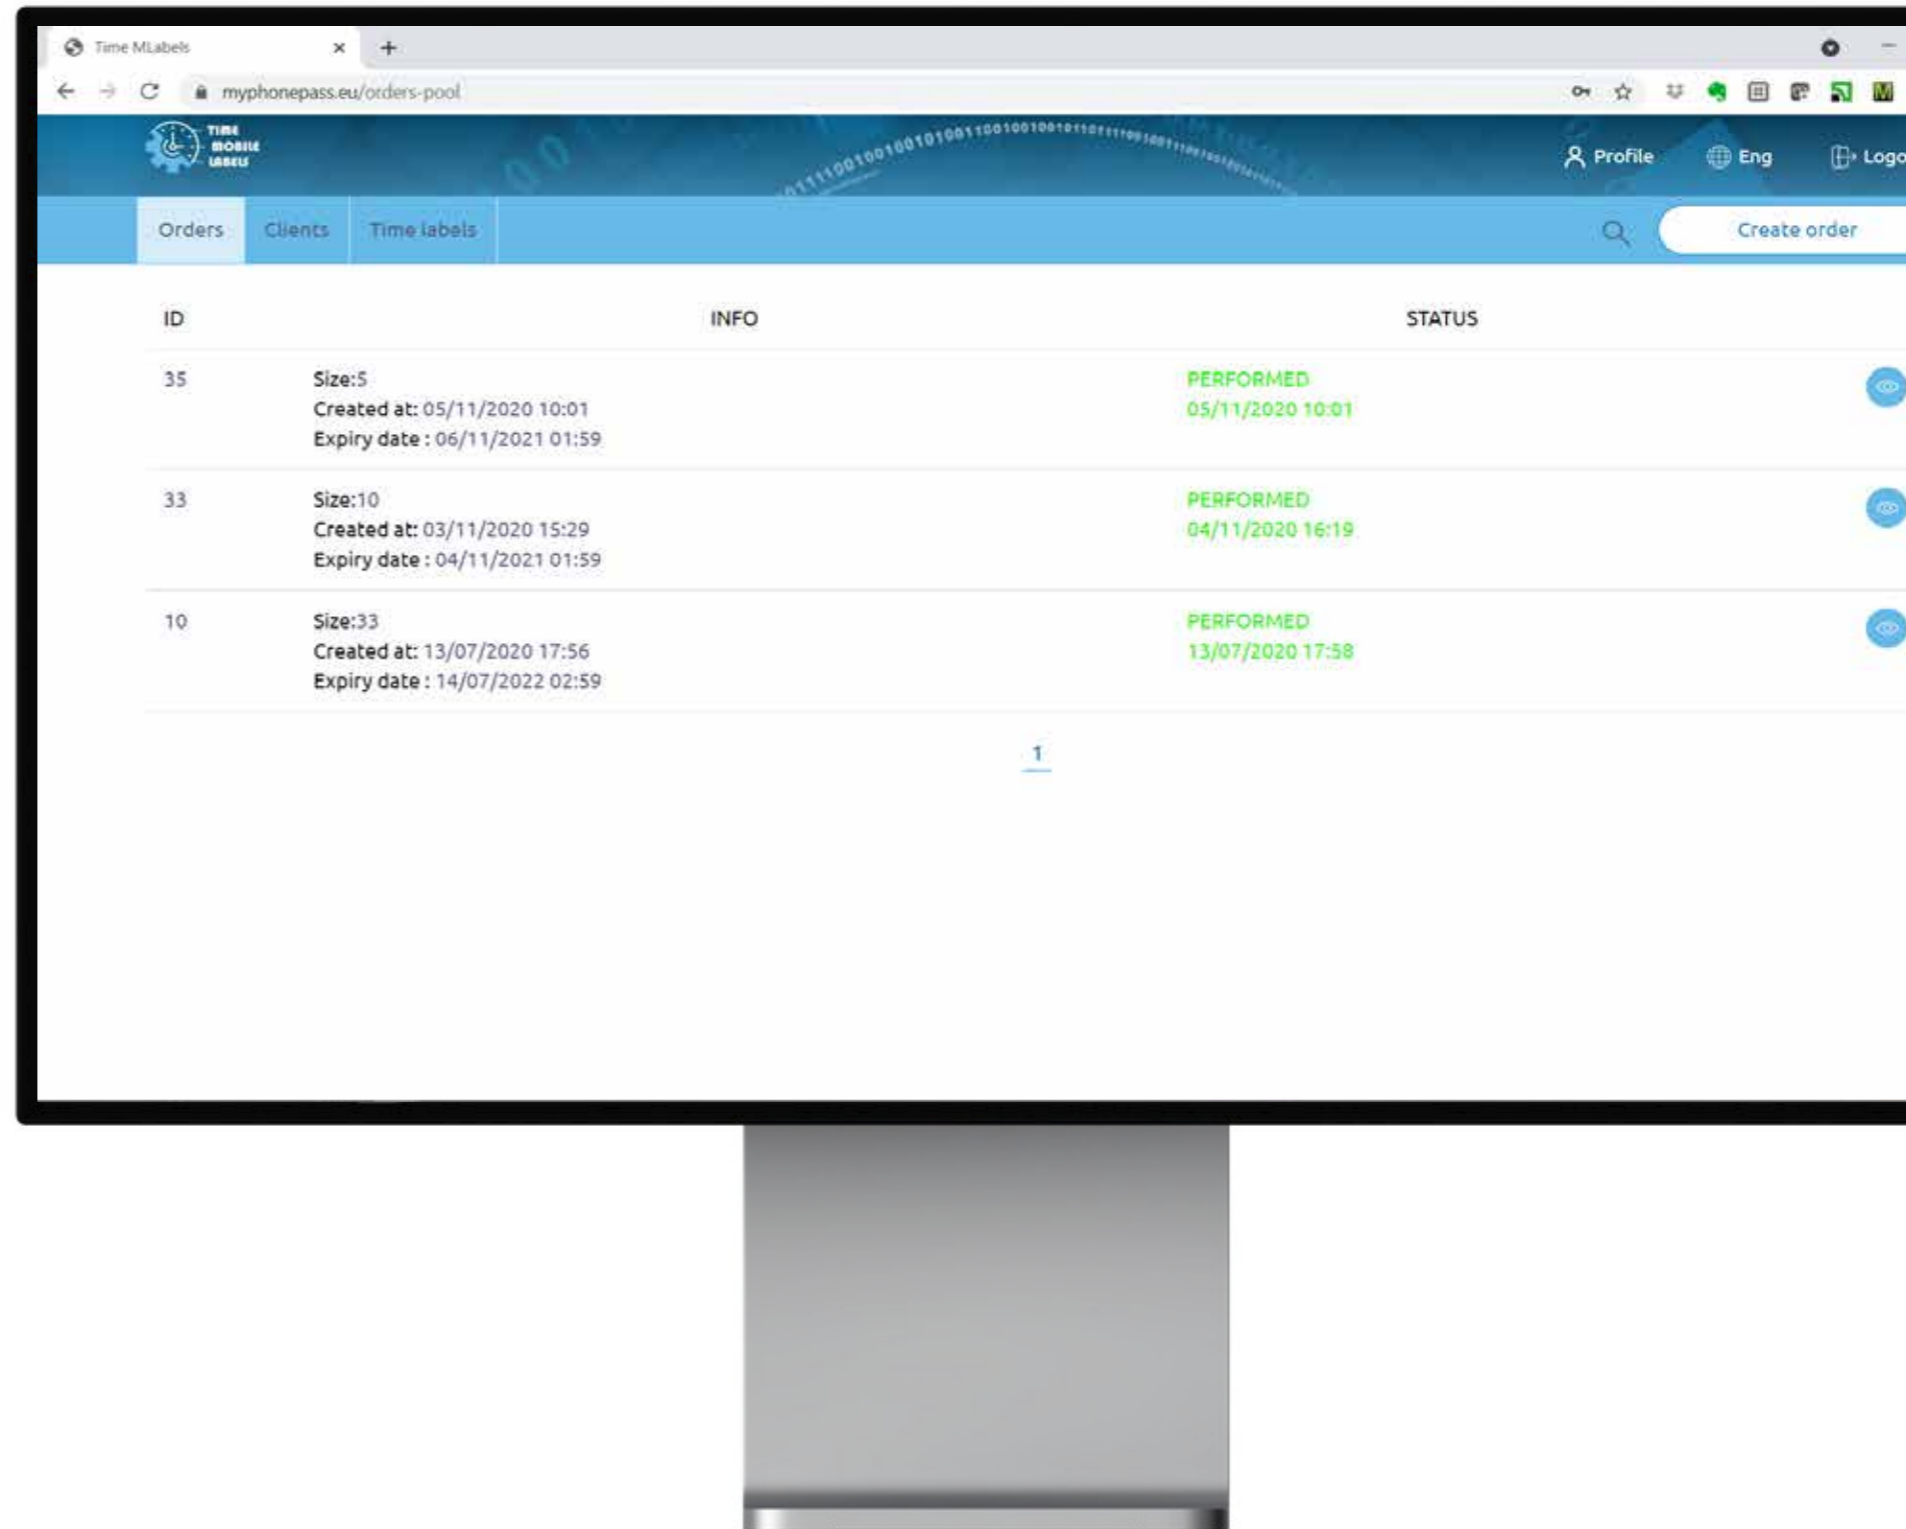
Time MLabels

myphonepass.eu/orders-pool

TIME MOBILE LABELS

Profile Eng Logo

Orders Clients Time labels

Create order

| ID | INFO | STATUS |
|---|---|---|
| 35 | Size:5 Created at: 05/11/2020 10:01 Expiry date : 06/11/2021 01:59 | PERFORMED 05/11/2020 10:01 |
| 33 | Size:10 Created at: 03/11/2020 15:29 Expiry date : 04/11/2021 01:59 | PERFORMED 04/11/2020 16:19 |
| 10 | Size:33 Created at: 13/07/2020 17:56 Expiry date : 14/07/2022 02:59 | PERFORMED 13/07/2020 17:58 |

1